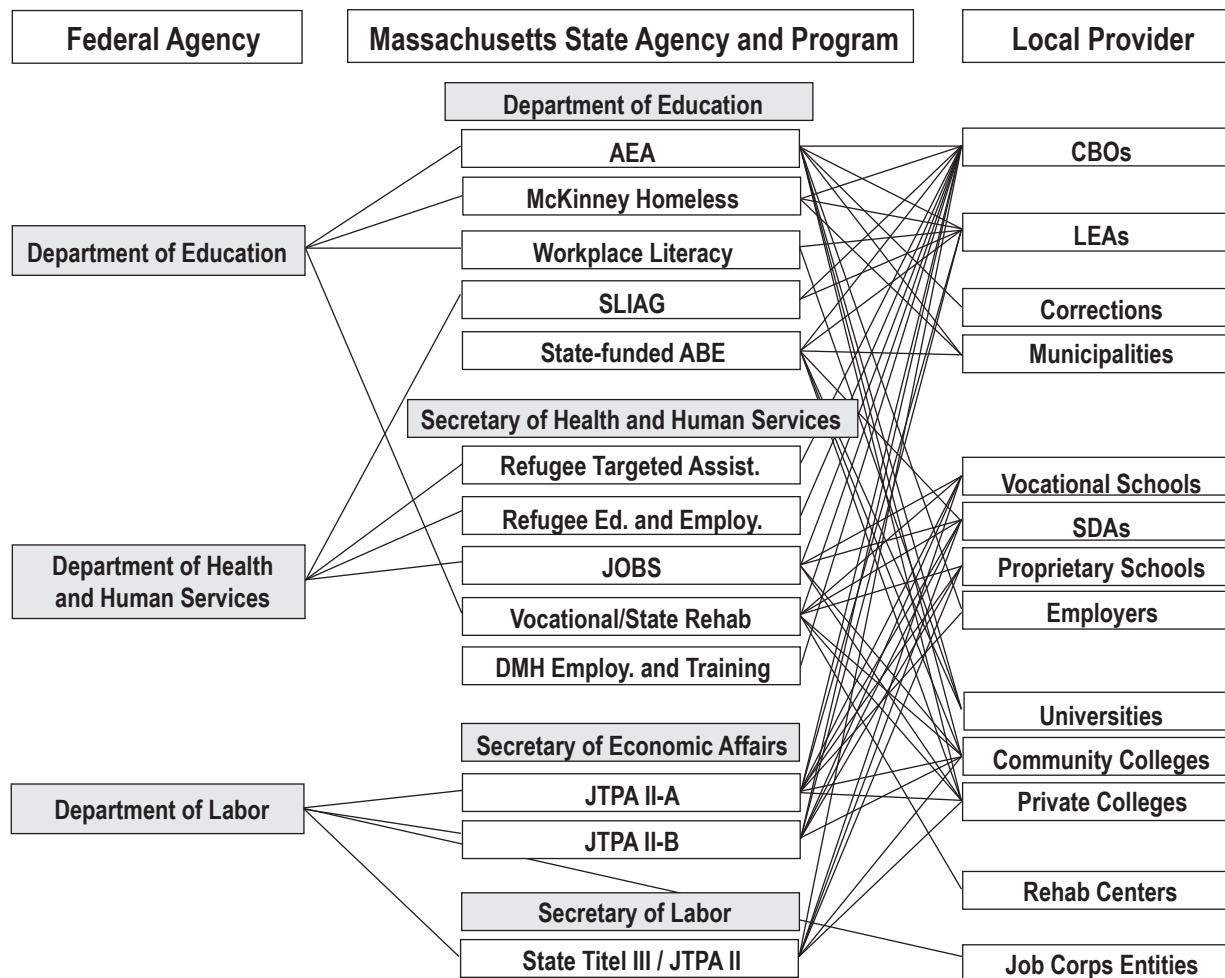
Federal Agency

Massachusetts State Agency and Program

Local Provider

Department of Education

Department of Health and Human Services

Department of Labor

Department of Education

AEA

McKinney Homeless

Workplace Literacy

SLIAG

State-funded ABE

Secretary of Health and Human Services

Refugee Targeted Assist.

Refugee Ed. and Employ.

JOBS

Vocational/State Rehab

DMH Employ. and Training

Secretary of Economic Affairs

JTPA II-A

JTPA II-B

Secretary of Labor

State Titel III / JTPA II

CBOs

LEAs

Corrections

Municipalities

Vocational Schools

SDAs

Proprietary Schools

Employers

Universities

Community Colleges

Private Colleges

Rehab Centers

Job Corps Entities